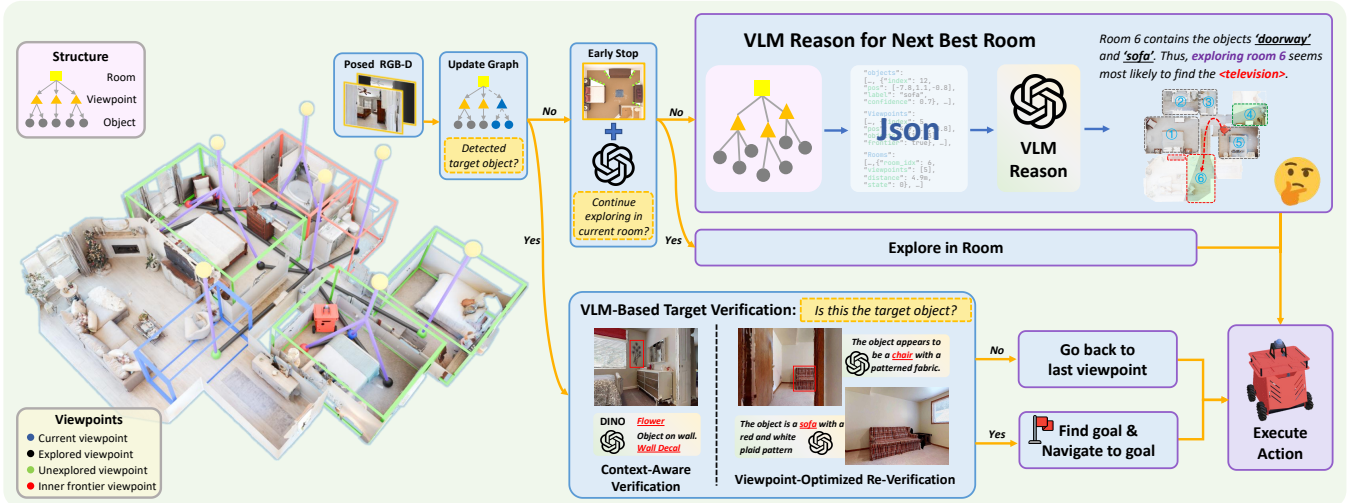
Structure
Room
Viewpoint
Object

Viewpoints
Current viewpoint
Explored viewpoint
Unexplored viewpoint
Inner frontier viewpoint

Posed RGB-D

Update Graph

Detected target object?

No

Yes

Early Stop

Continue exploring in current room?

No

Yes

VLM Reason for Next Best Room

"objects":
[..., {"index": 12,
"pos": [-7.8,1.1,-8.6],
"label": "sofa",
"confidence": 0.7}, ...],

"Viewpoints":
[..., {

"frontier": [...]}, ...],

"Rooms":
[..., {"room_idx": 6,
"viewpoints": [5],
"distance": 4.9m,
"state": 0}, ...]

Json

VLM Reason

Room 6 contains the objects 'doorway' and 'sofa'. Thus, exploring room 6 seems most likely to find the <television>.

2 3 1 4 5 6

Explore in Room

VLM-Based Target Verification: Is this the target object?

DINO Flower
Object on wall.
Wall Decal

Context-Aware Verification

The object appears to be a chair with a patterned fabric.

The object is a sofa with a red and white plaid pattern

Viewpoint-Optimized Re-Verification

No
Go back to last viewpoint

Yes
Find goal & Navigate to goal

Execute Action